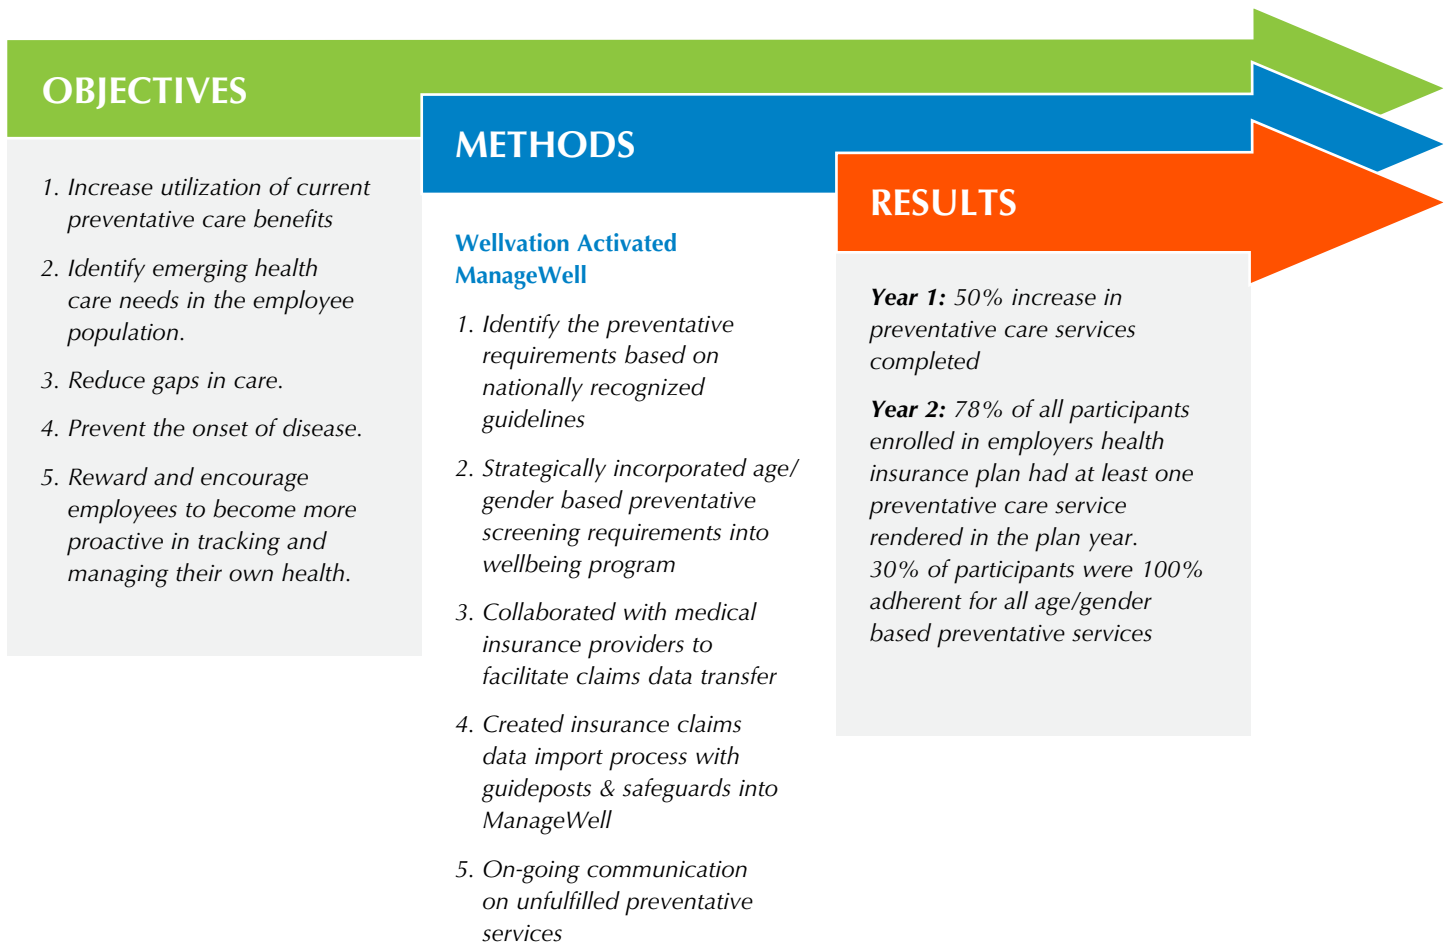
OBJECTIVES

1. Increase utilization of current preventative care benefits

2. Identify emerging health care needs in the employee population.

3. Reduce gaps in care.

4. Prevent the onset of disease.

5. Reward and encourage employees to become more proactive in tracking and managing their own health.

METHODS

Wellvation Activated ManageWell

1. Identify the preventative requirements based on nationally recognized guidelines

2. Strategically incorporated age/gender based preventative screening requirements into wellbeing program

3. Collaborated with medical insurance providers to facilitate claims data transfer

4. Created insurance claims data import process with guideposts & safeguards into ManageWell

5. On-going communication on unfulfilled preventative services

RESULTS

Year 1: 50% increase in preventative care services completed

Year 2: 78% of all participants enrolled in employers health insurance plan had at least one preventative care service rendered in the plan year. 30% of participants were 100% adherent for all age/gender based preventative services